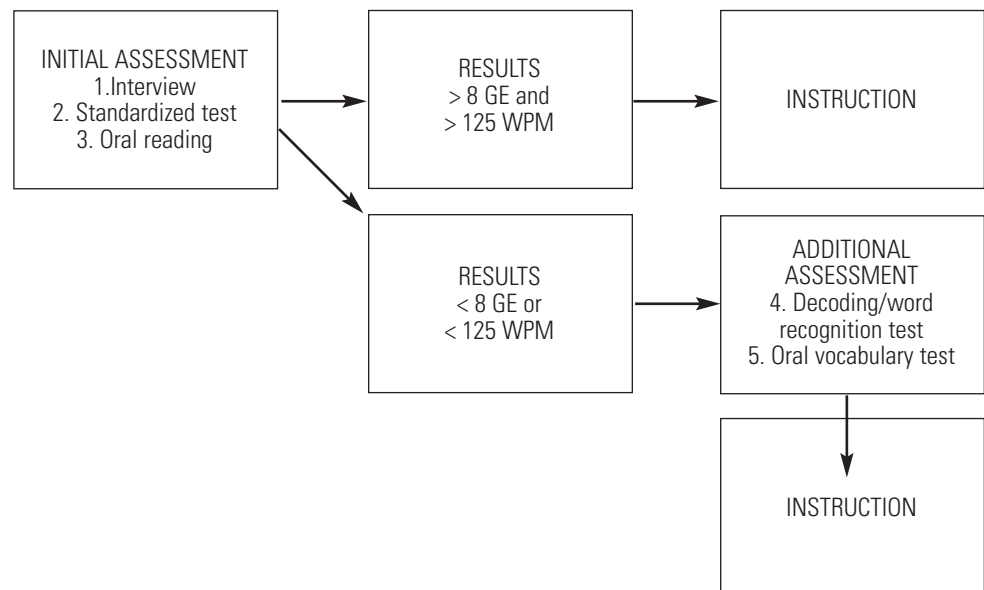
INITIAL ASSESSMENT
1.Interview
2. Standardized test
3. Oral reading

RESULTS
> 8 GE and
> 125 WPM

INSTRUCTION

RESULTS
< 8 GE or
< 125 WPM

ADDITIONAL ASSESSMENT
4. Decoding/word recognition test
5. Oral vocabulary test

INSTRUCTION